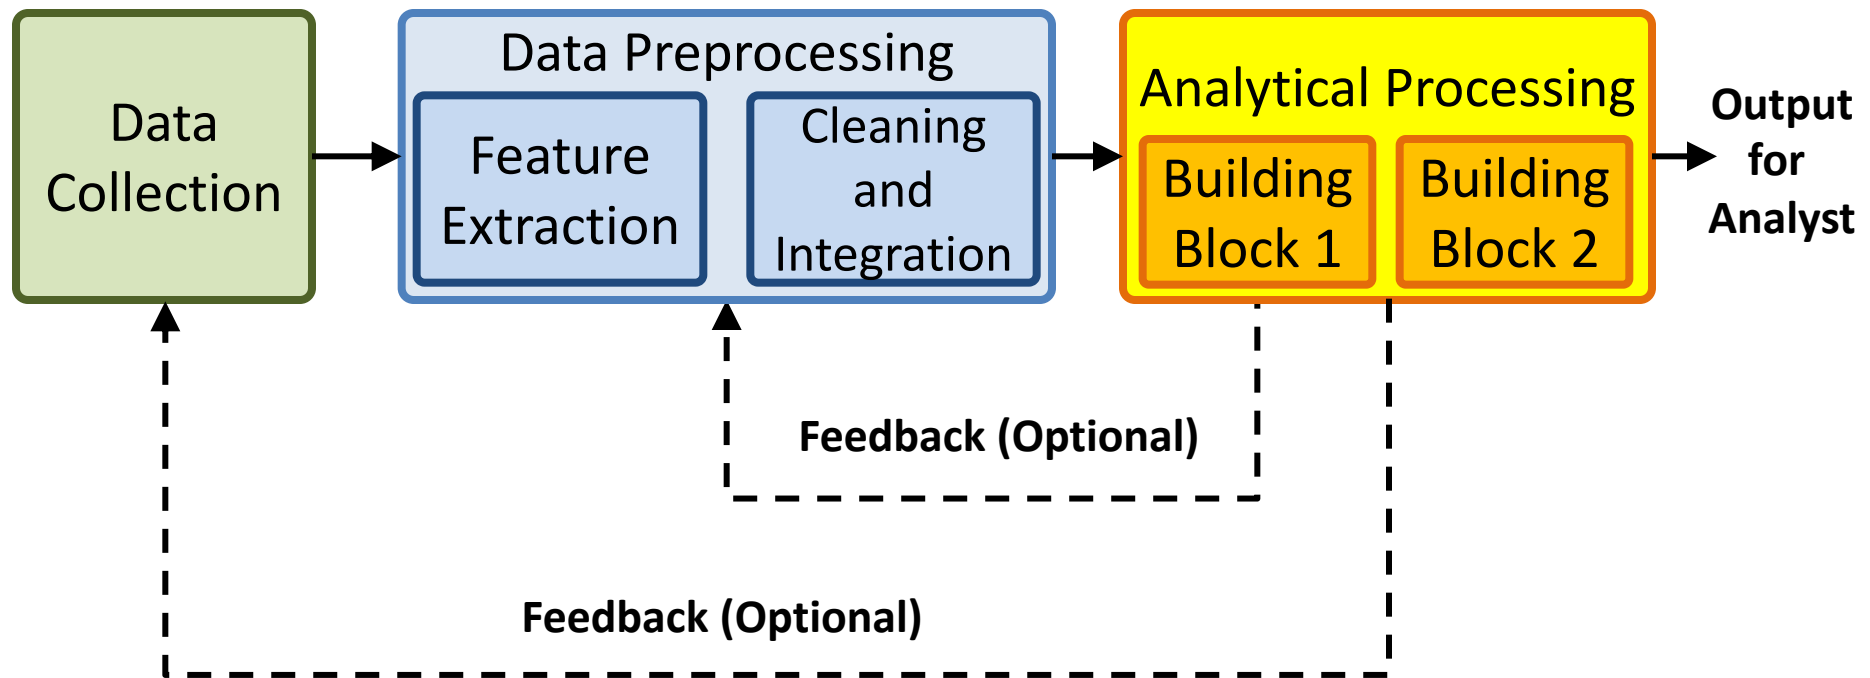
Data Collection

Data Preprocessing

Feature Extraction

Cleaning and Integration

Analytical Processing

Building Block 1

Building Block 2

Output for Analyst

Feedback (Optional)

Feedback (Optional)